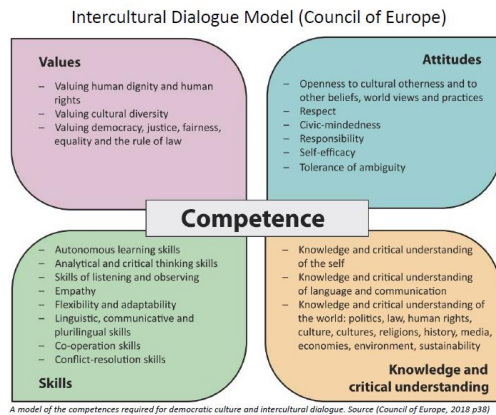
Intercultural Dialogue Model (Council of Europe)

Values

- Valuing human dignity and human rights
- Valuing cultural diversity
- Valuing democracy, justice, fairness, equality and the rule of law

Attitudes

- Openness to cultural otherness and to other beliefs, world views and practices
- Respect
- Civic-mindedness
- Responsibility
- Self-efficacy
- Tolerance of ambiguity

Competence

- Autonomous learning skills
- Analytical and critical thinking skills
- Skills of listening and observing
- Empathy
- Flexibility and adaptability
- Linguistic, communicative and plurilingual skills
- Co-operation skills
- Conflict-resolution skills

Skills

- Knowledge and critical understanding of the self
- Knowledge and critical understanding of language and communication
- Knowledge and critical understanding of the world: politics, law, human rights, culture, cultures, religions, history, media, economies, environment, sustainability

Knowledge and critical understanding

A model of the competences required for democratic culture and intercultural dialogue. Source (Council of Europe, 2018 p38)